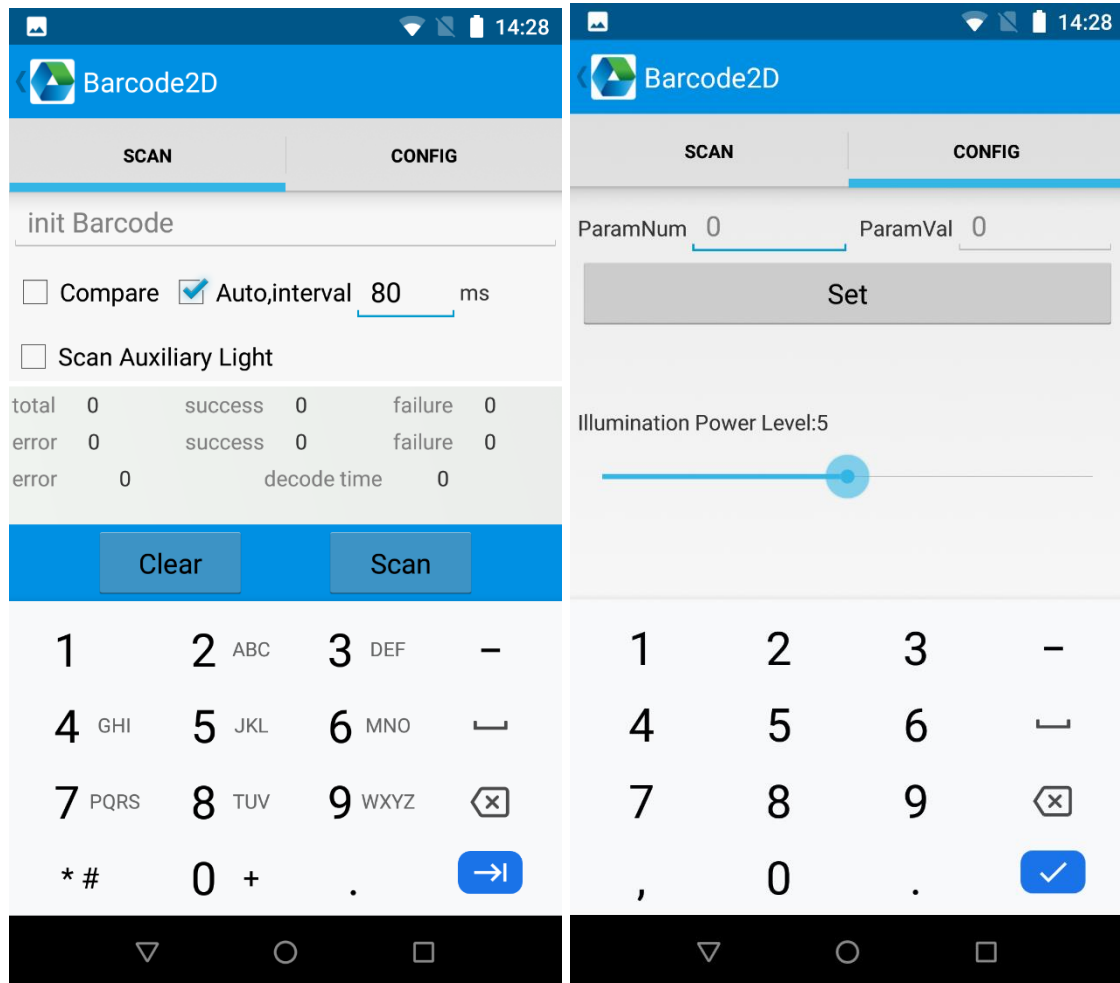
14:28

Barcode2D

SCAN | CONFIG

init Barcode

Compare Auto,interval 80 ms

Scan Auxiliary Light

total 0 success 0 failure 0
error 0 success 0 failure 0
error 0 decode time 0

Clear Scan

1 2 ABC 3 DEF –
4 GHI 5 JKL 6 MNO
7 PQRS 8 TUV 9 WXYZ
*# 0 + .

14:28

Barcode2D

SCAN | CONFIG

ParamNum 0 ParamVal 0

Set

Illumination Power Level:5

1 2 3 –
4 5 6
7 8 9
, 0 .